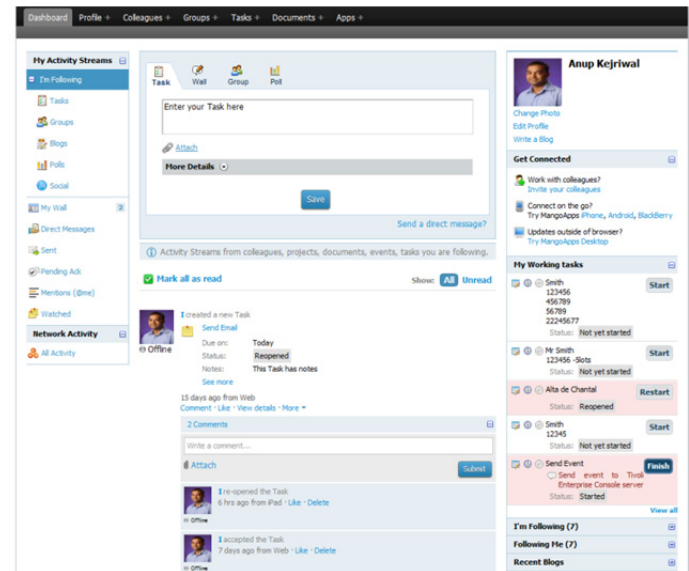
Dashboard Profile + Colleagues + Groups + Tasks + Documents + Apps +

My Activity Streams
I'm Following
Tasks
Groups
Blogs
Polls
Social
My Wall 2
Direct Messages
Sent
Pending Ack
Mentions (@me)
Watched
Network Activity
All Activity

Task Wall Group Poll
Enter your Task here
Attach
More Details
Save
Send a direct message?

Activity Streams from colleagues, projects, documents, events, tasks you are following.

Mark all as read
Show: All Unread

Offline
I created a new Task
Send Email
Due on: Today
Status: Reopened
Notes: This Task has notes
See more
15 days ago from Web
Comment · Like · View details · More
2 Comments
Write a comment...
Attach
Submit
I re-opened the Task
6 hrs ago from iPad · Like · Delete
Offline
I accepted the Task
7 days ago from Web · Like · Delete
Offline

Anup Kejriwal
Change Photo
Edit Profile
Write a Blog

Get Connected
Work with colleagues?
Invite your colleagues
Connect on the go?
Try MangoApps iPhone, Android, BlackBerry
Updates outside of browser?
Try MangoApps Desktop

My Working tasks
Smith
123456
456789
56789
22456677
Status: Not yet started
Start
Mr Smith
123456 -Slots
Status: Not yet started
Start
Alta de Chantal
Status: Reopened
Restart
Smith
12345
Status: Not yet started
Start
Send Event
Send event to Tivoli Enterprise Console server
Status: Started
Finish
View all

I'm Following (7)
Following Me (7)
Recent Blogs